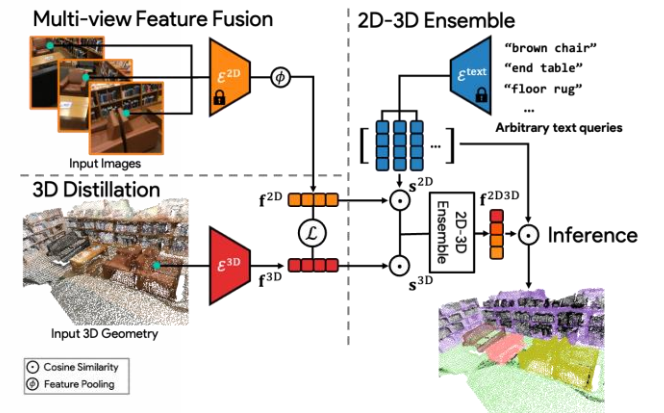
Multi-view Feature Fusion

2D-3D Ensemble

$\mathcal{E}^{2D}$

$\phi$

$\mathcal{E}^{text}$

"brown chair"
"end table"
"floor rug"
...
Arbitrary text queries

Input Images

3D Distillation

$\mathbf{f}^{2D}$

$\mathbf{s}^{2D}$

$\mathbf{f}^{2D3D}$

2D-3D Ensemble

$\mathcal{L}$

Inference

$\mathcal{E}^{3D}$

$\mathbf{f}^{3D}$

$\mathbf{s}^{3D}$

Input 3D Geometry

Cosine Similarity
Feature Pooling